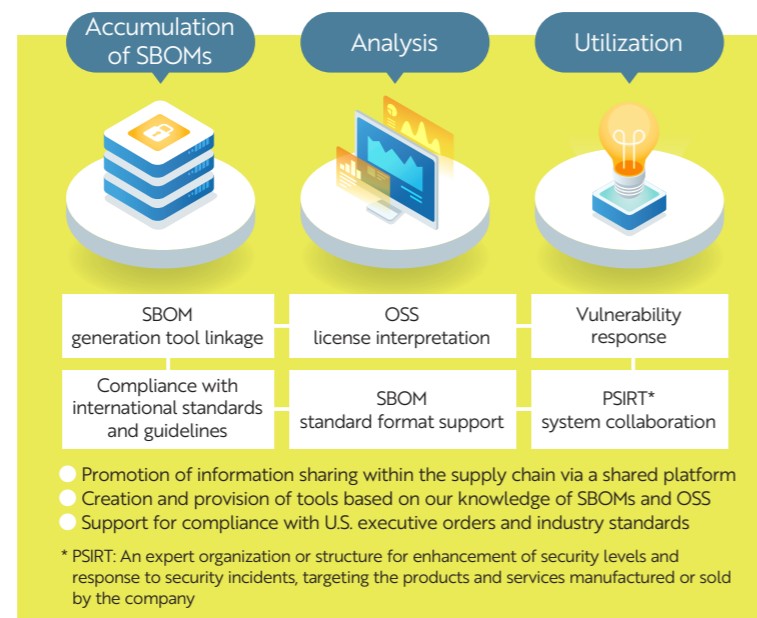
Accumulation of SBOMs

Analysis

Utilization

SBOM generation tool linkage

OSS license interpretation

Vulnerability response

Compliance with international standards and guidelines

SBOM standard format support

PSIRT* system collaboration

Promotion of information sharing within the supply chain via a shared platform
Creation and provision of tools based on our knowledge of SBOMs and OSS
Support for compliance with U.S. executive orders and industry standards

* PSIRT: An expert organization or structure for enhancement of security levels and response to security incidents, targeting the products and services manufactured or sold by the company